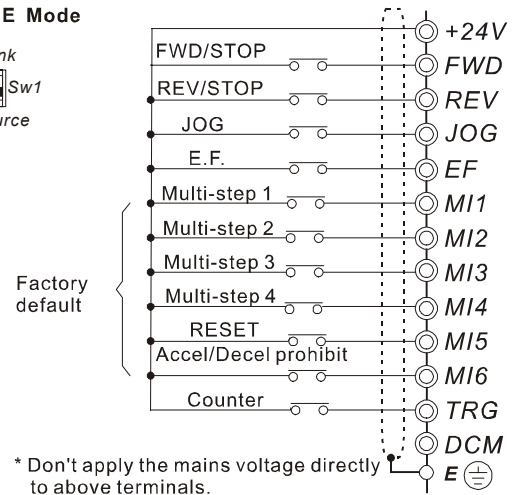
E Mode

nk
Sw1
urce

FWD/STOP
REV/STOP
JOG
E.F.
Multi-step 1
Multi-step 2
Multi-step 3
Multi-step 4
RESET
Accel/Decel prohibit
Counter

Factory default

+24V
FWD
REV
JOG
EF
MI1
MI2
MI3
MI4
MI5
MI6
TRG
DCM
E

* Don't apply the mains voltage directly to above terminals.